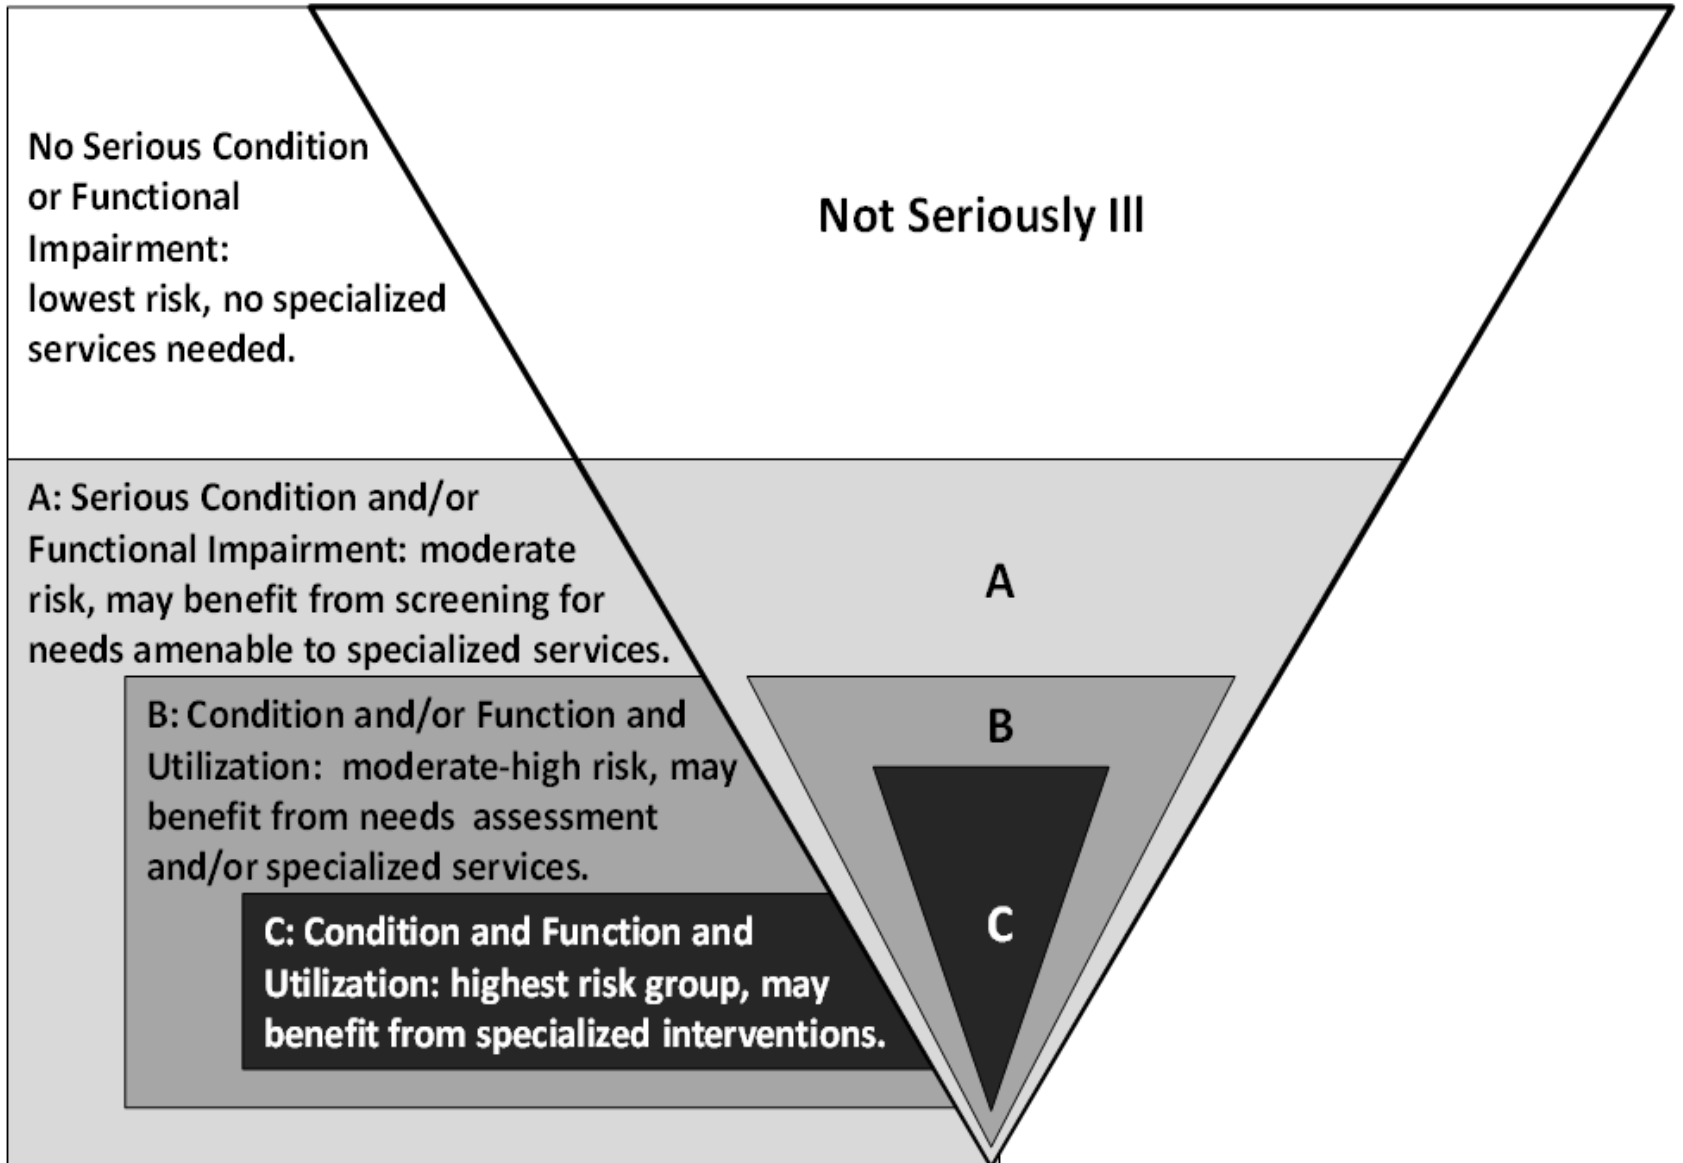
No Serious Condition or Functional Impairment: lowest risk, no specialized services needed.

Not Seriously Ill

A: Serious Condition and/or Functional Impairment: moderate risk, may benefit from screening for needs amenable to specialized services.

A

B: Condition and/or Function and Utilization: moderate-high risk, may benefit from needs assessment and/or specialized services.

B

C: Condition and Function and Utilization: highest risk group, may benefit from specialized interventions.

C